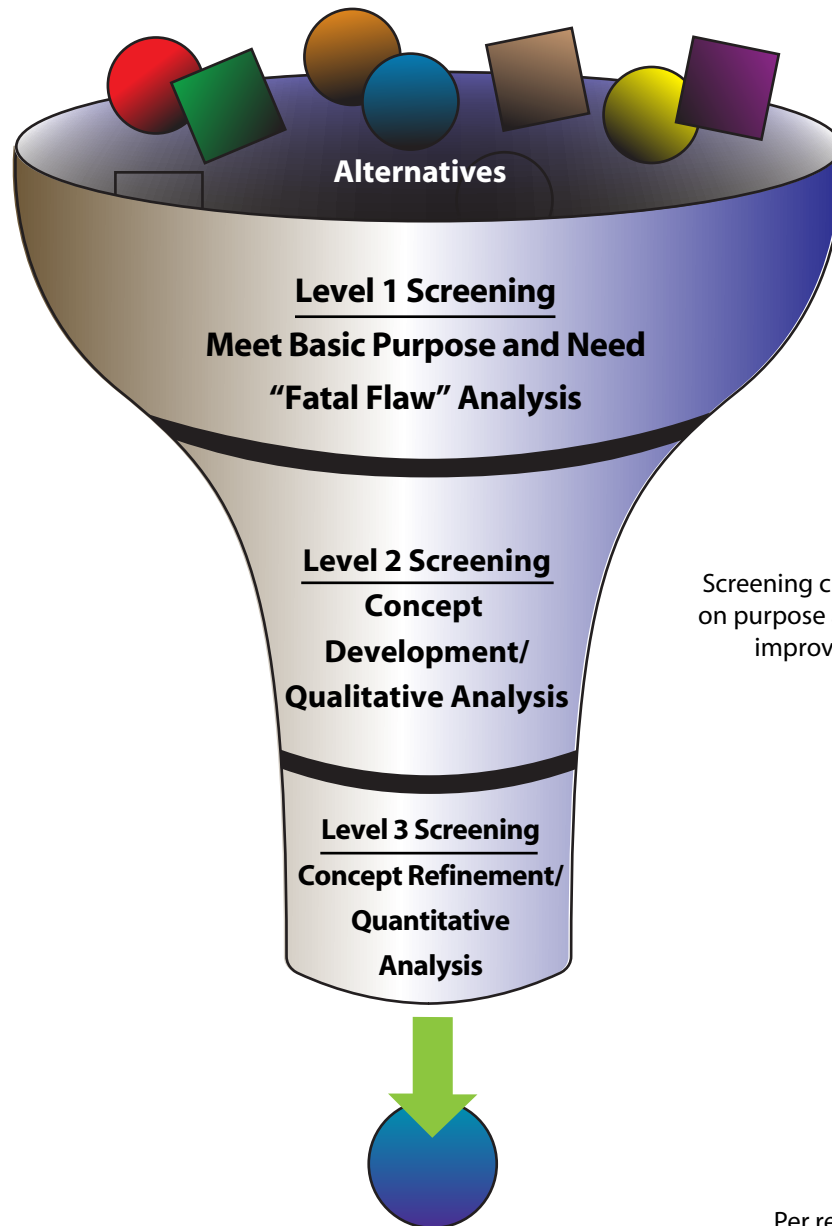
Alternatives

Level 1 Screening
Meet Basic Purpose and Need
"Fatal Flaw" Analysis

Level 2 Screening
Concept Development/ Qualitative Analysis

Level 3 Screening
Concept Refinement/ Quantitative Analysis

Screening c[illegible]
on purpose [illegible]
improv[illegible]

Per re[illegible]